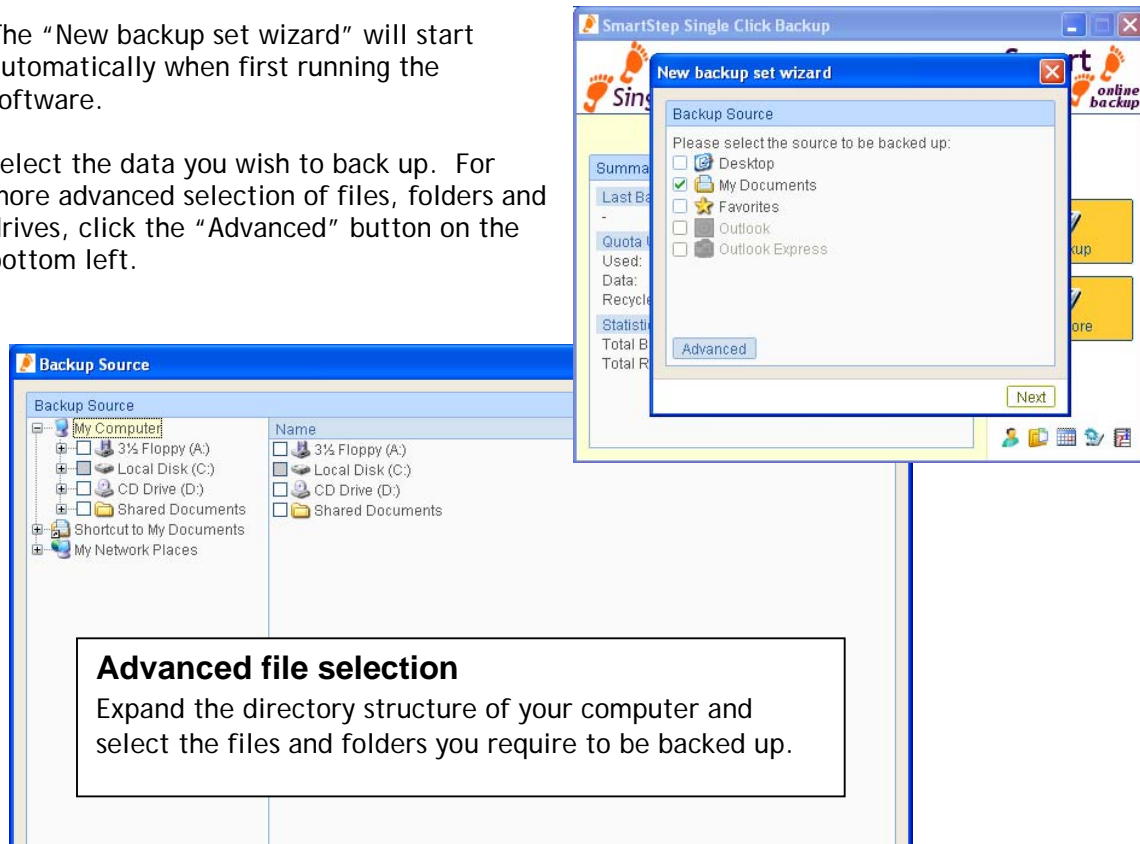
he "New backup set wizard" will start utomatically when first running the oftware.

elect the data you wish to back up. For nore advanced selection of files, folders and lrives, click the "Advanced" button on the ottom left.

SmartStep Single Click Backup

Sing

rt

online backup

New backup set wizard

Backup Source

Please select the source to be backed up:

Desktop

My Documents

Favorites

Outlook

Outlook Express

Advanced

Next

Summa

Last Ba

-

Quota U

Used:

Data:

Recycle

Statisti

Total B

Total R

kup

ore

Backup Source

Backup Source

My Computer

3½ Floppy (A:)

Local Disk (C:)

CD Drive (D:)

Shared Documents

Shortcut to My Documents

My Network Places

Name

3½ Floppy (A:)

Local Disk (C:)

CD Drive (D:)

Shared Documents

**Advanced file selection**

Expand the directory structure of your computer and select the files and folders you require to be backed up.